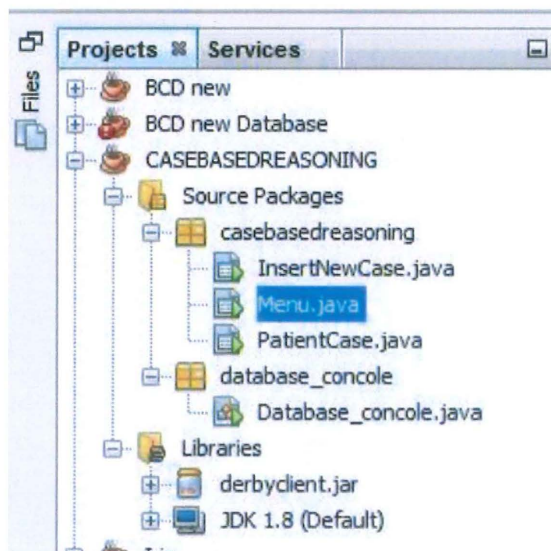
Files

Projects ✖ Services

BCD new
BCD new Database
CASEBASEDREASONING
Source Packages
casebasedreasoning
InsertNewCase.java
Menu.java
PatientCase.java
database_concole
Database_concole.java
Libraries
derbyclient.jar
JDK 1.8 (Default)